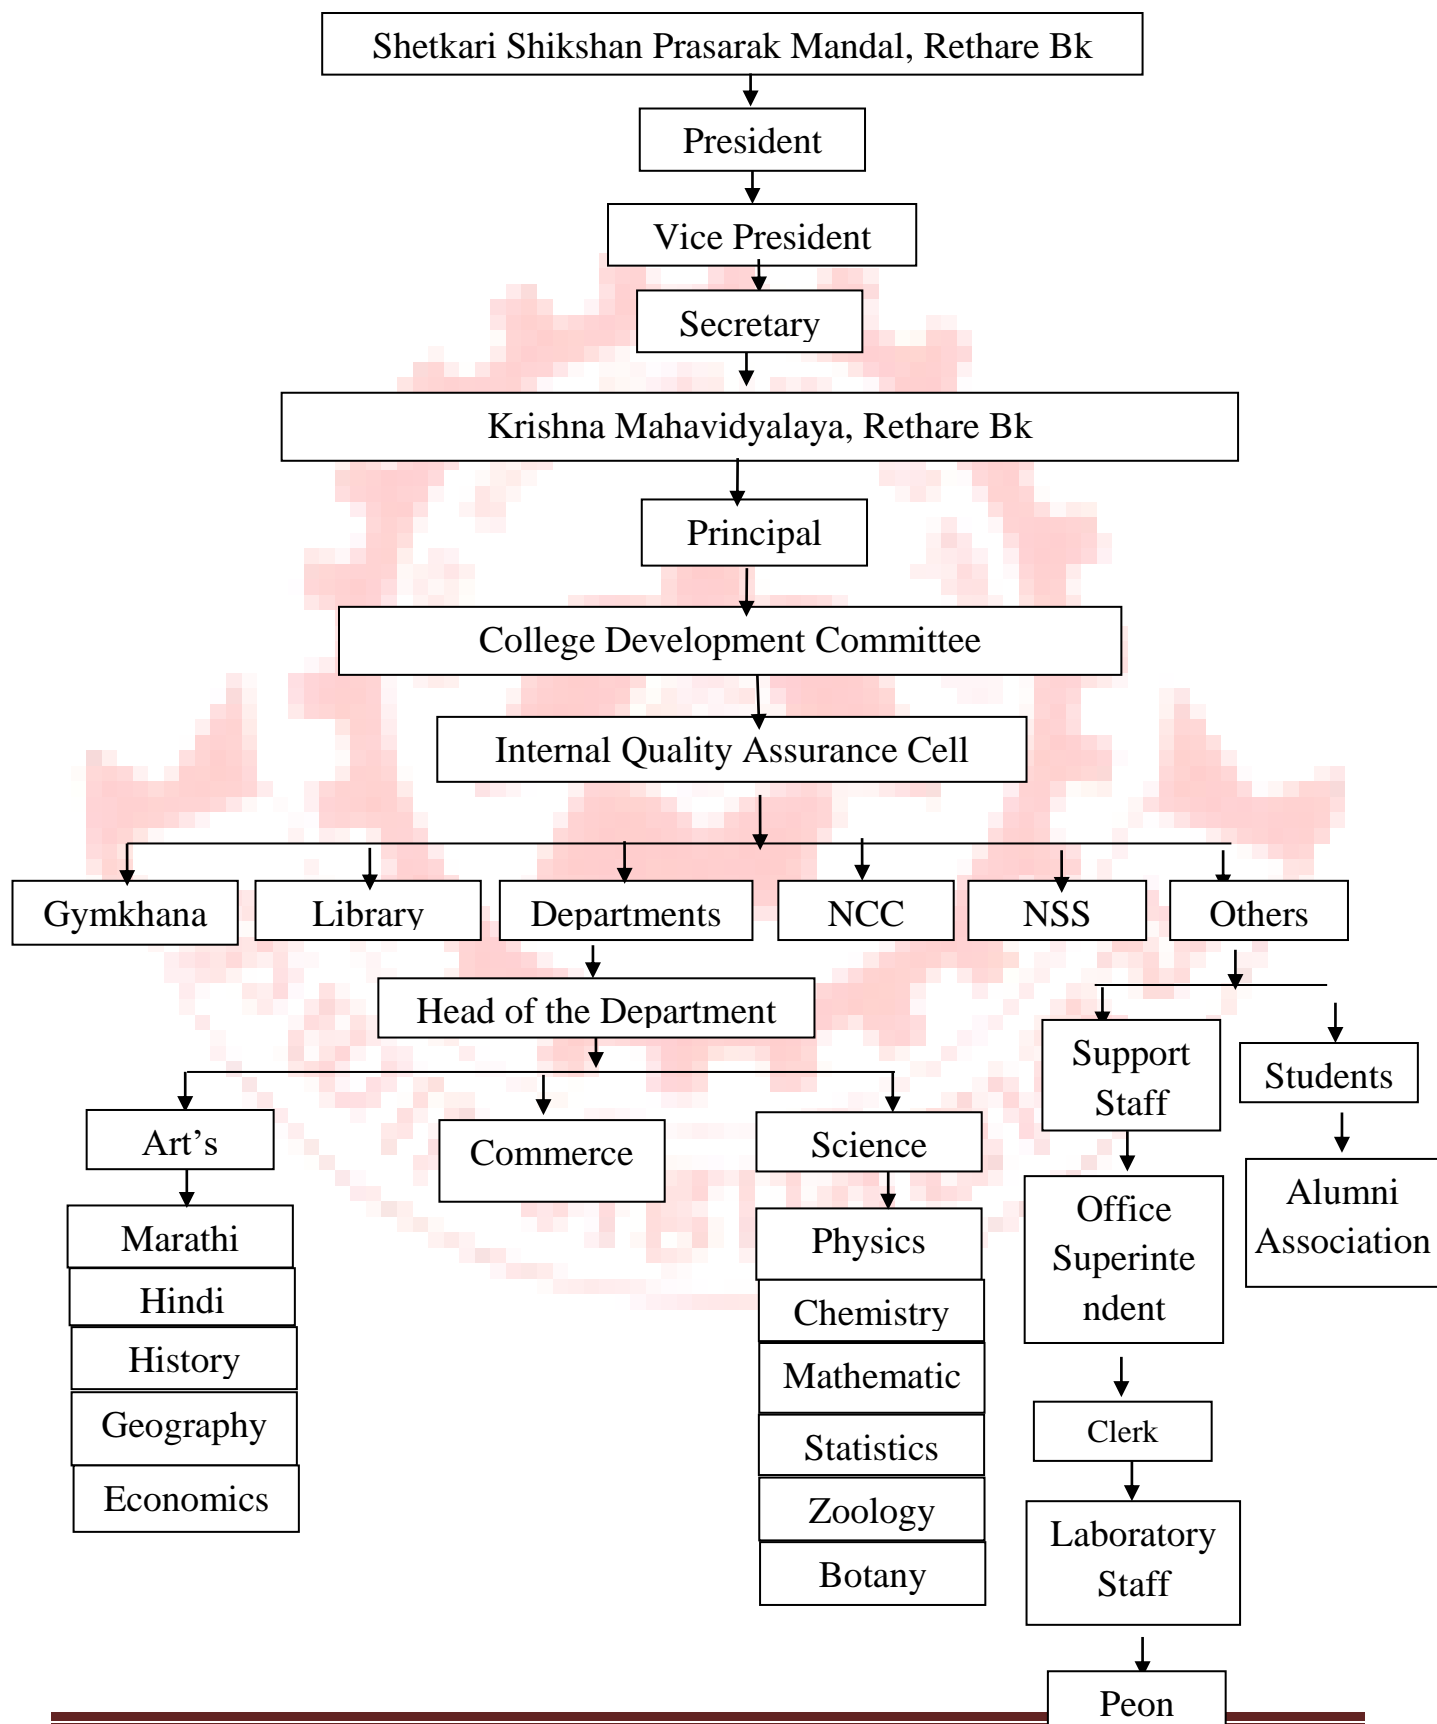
Shetkari Shikshan Prasarak Mandal, Rethare Bk

President

Vice President

Secretary

Krishna Mahavidyalaya, Rethare Bk

Principal

College Development Committee

Internal Quality Assurance Cell

Gymkhana

Library

Departments

NCC

NSS

Others

Head of the Department

Support Staff

Students

Art's

Commerce

Science

Marathi

Hindi

History

Geography

Economics

Physics

Chemistry

Mathematic

Statistics

Zoology

Botany

Office Superintendent

Alumni Association

Clerk

Laboratory Staff

Peon